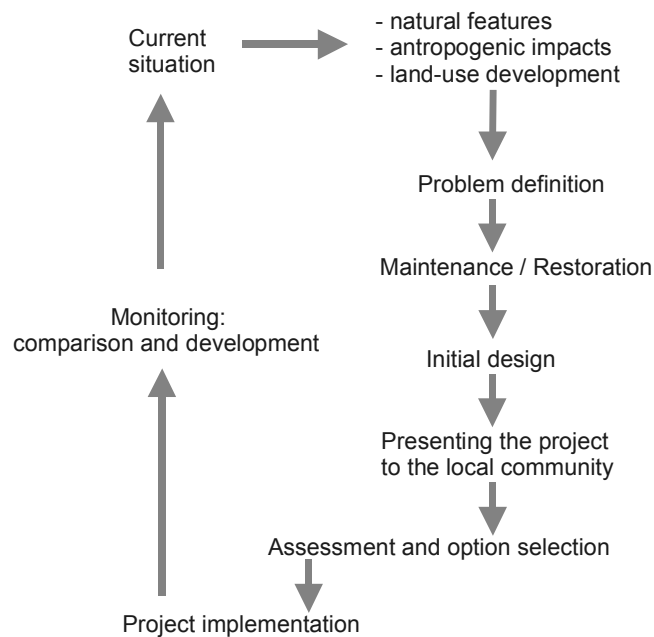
Current situation

- natural features
- antropogenic impacts
- land-use development

Problem definition

Maintenance / Restoration

Initial design

Presenting the project to the local community

Assessment and option selection

Project implementation

Monitoring: comparison and development